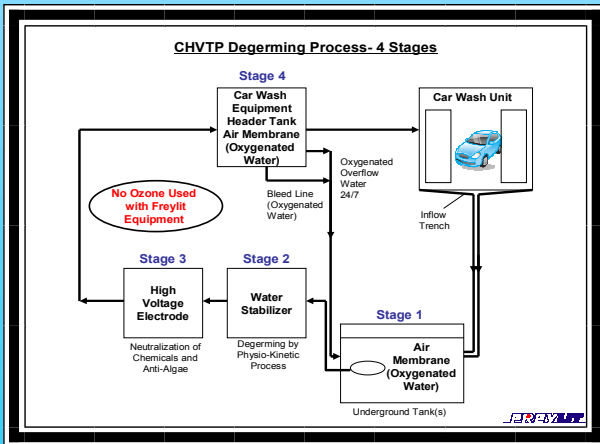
CHVTP Degerming Process- 4 Stages

Stage 4

Car Wash Equipment Header Tank Air Membrane (Oxygenated Water)

Car Wash Unit

Oxygenated Overflow Water 24/7

Bleed Line (Oxygenated Water)

No Ozone Used with Freylit Equipment

Inflow Trench

Stage 3

High Voltage Electrode

Neutralization of Chemicals and Anti-Algae

Stage 2

Water Stabilizer

Degerming by Physio-Kinetic Process

Stage 1

Air Membrane (Oxygenated Water)

Underground Tank(s)

FREYLIT